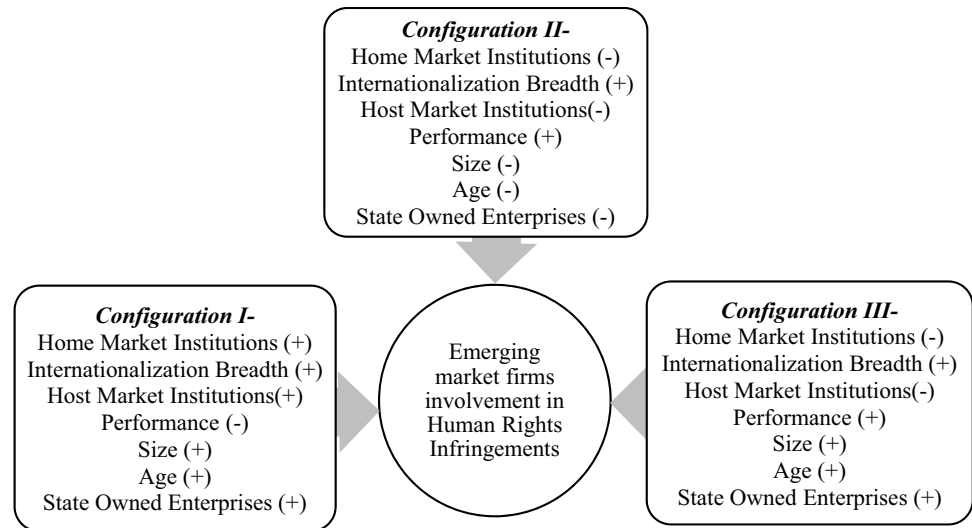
*Configuration II-*
Home Market Institutions (-)
Internationalization Breadth (+)
Host Market Institutions(-)
Performance (+)
Size (-)
Age (-)
State Owned Enterprises (-)

*Configuration I-*
Home Market Institutions (+)
Internationalization Breadth (+)
Host Market Institutions(+)
Performance (-)
Size (+)
Age (+)
State Owned Enterprises (+)

Emerging market firms involvement in Human Rights Infringements

*Configuration III-*
Home Market Institutions (-)
Internationalization Breadth (+)
Host Market Institutions(-)
Performance (+)
Size (+)
Age (+)
State Owned Enterprises (+)